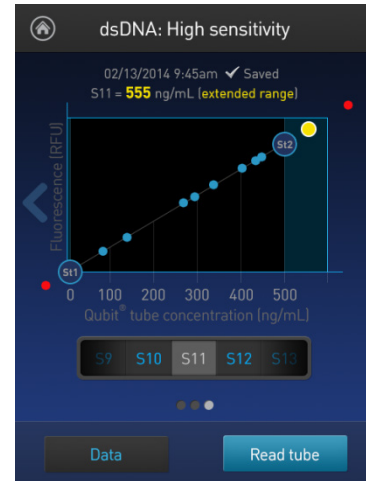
dsDNA: High sensitivity

02/13/2014 9:45am ✔ Saved

S11 = 555 ng/mL (extended range)

Fluorescence (RFU)

St2

St1

0 100 200 300 400 500

Qubit® tube concentration (ng/mL)

S9 S10 S11 S12 S13

Data

Read tube